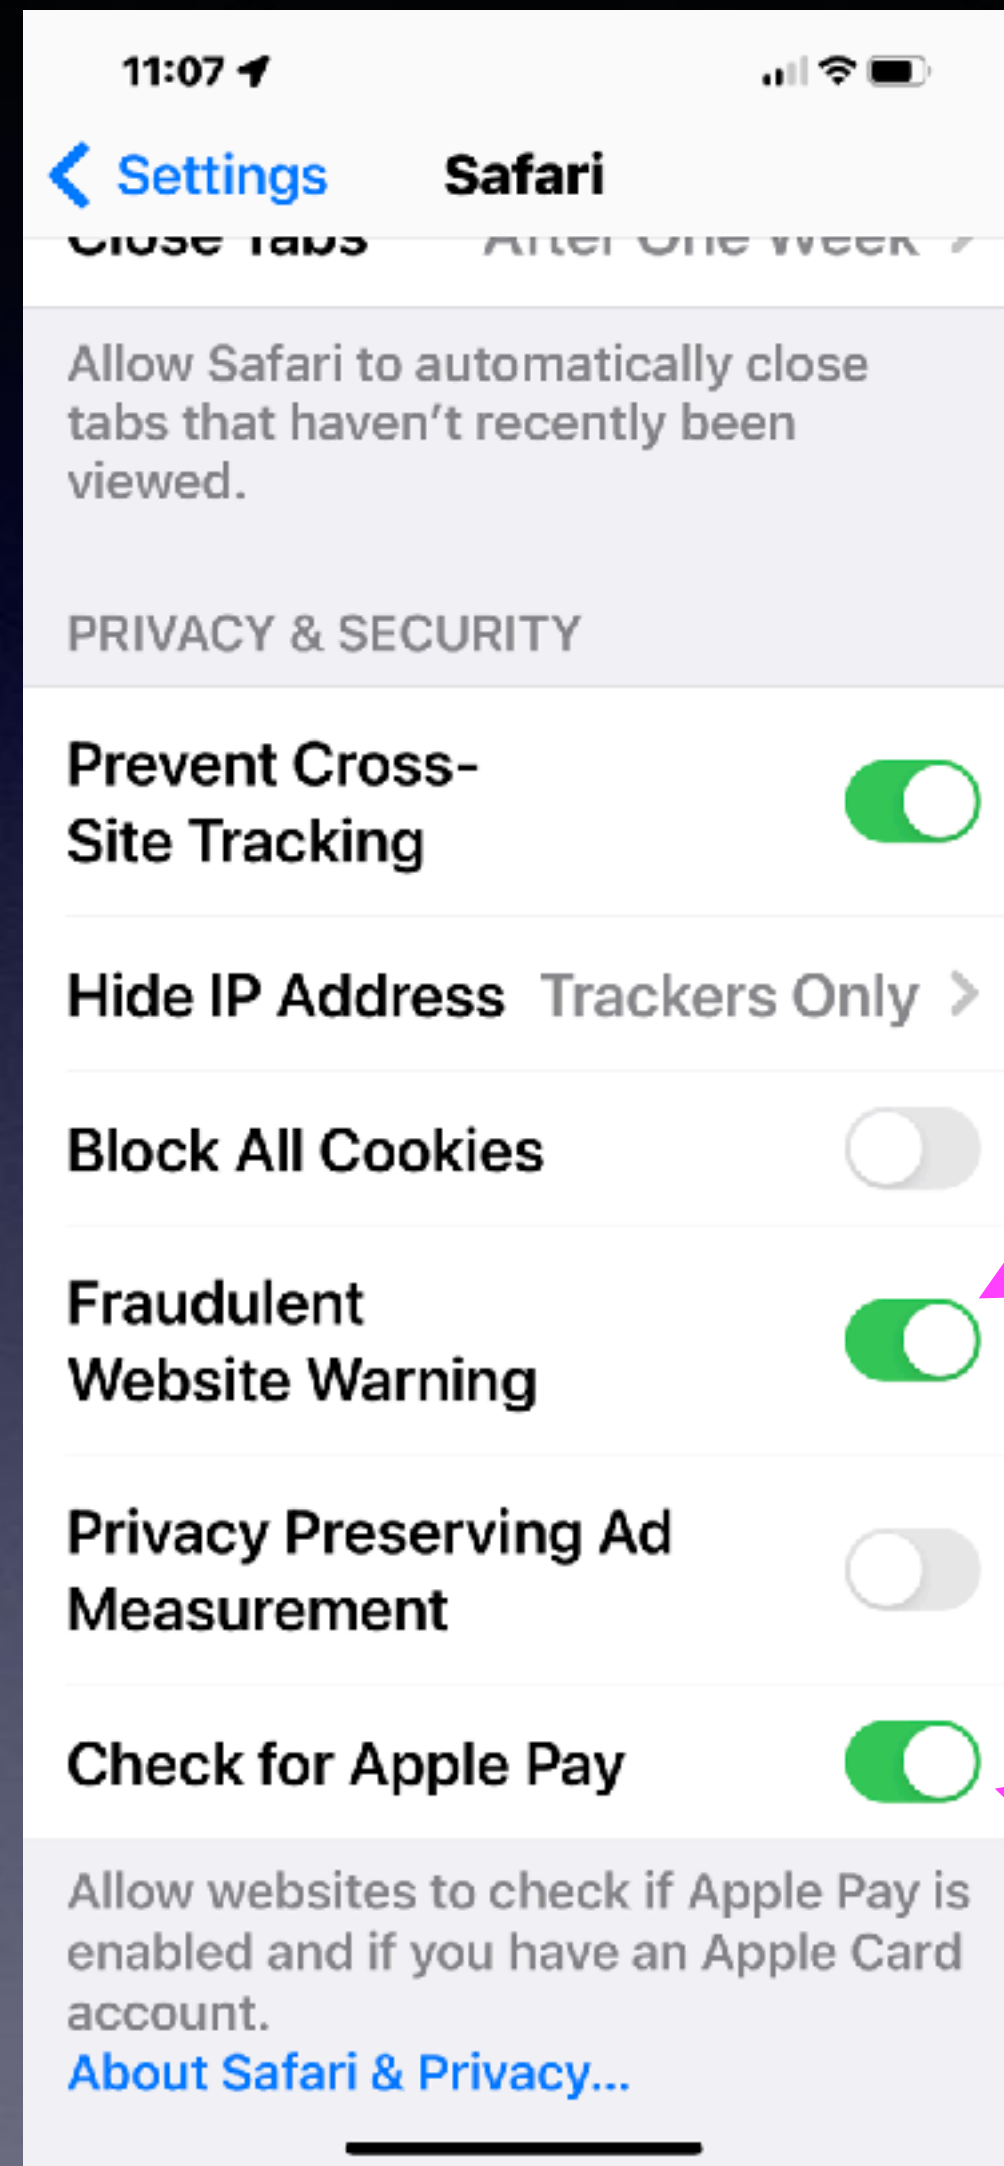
11:07

Settings Safari

Close Tabs After One Week

Allow Safari to automatically close tabs that haven't recently been viewed.

PRIVACY & SECURITY

Prevent Cross-Site Tracking

Hide IP Address Trackers Only

Block All Cookies

Fraudulent Website Warning

Privacy Preserving Ad Measurement

Check for Apple Pay

Allow websites to check if Apple Pay is enabled and if you have an Apple Card account.
About Safari & Privacy...